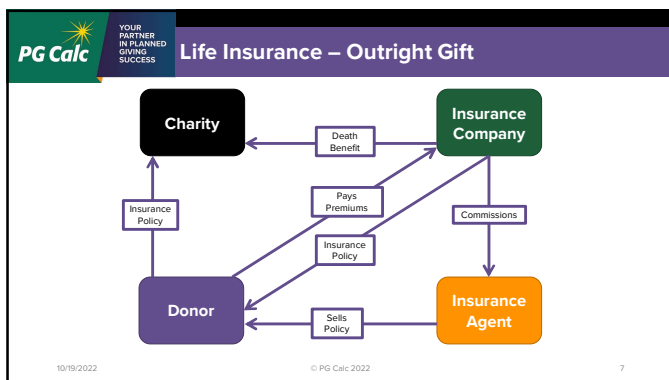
PG Calc YOUR PARTNER IN PLANNED GIVING SUCCESS

Life Insurance – Outright Gift

Charity

Death Benefit

Insurance Company

Insurance Policy

Pays Premiums

Commissions

Insurance Policy

Donor

Sells Policy

Insurance Agent

10/19/2022

© PG Calc 2022

7